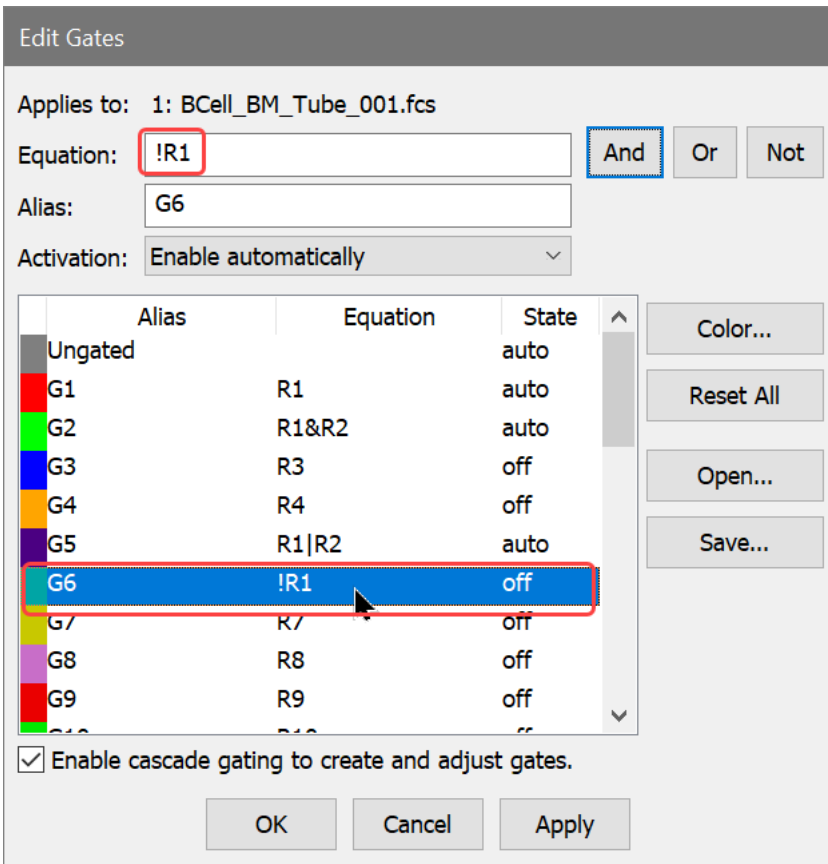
Edit Gates

Applies to: 1: BCell_BM_Tube_001.fcs

Equation: !R1

And Or Not

Alias: G6

Activation: Enable automatically

| Alias | Equation | State |
|---|---|---|
| Ungated | | auto |
| G1 | R1 | auto |
| G2 | R1&R2 | auto |
| G3 | R3 | off |
| G4 | R4 | off |
| G5 | R1\|R2 | auto |
| G6 | !R1 | off |
| G7 | R7 | off |
| G8 | R8 | off |
| G9 | R9 | off |
| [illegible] | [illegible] | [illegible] |

Color...

Reset All

Open...

Save...

Enable cascade gating to create and adjust gates.

OK Cancel Apply